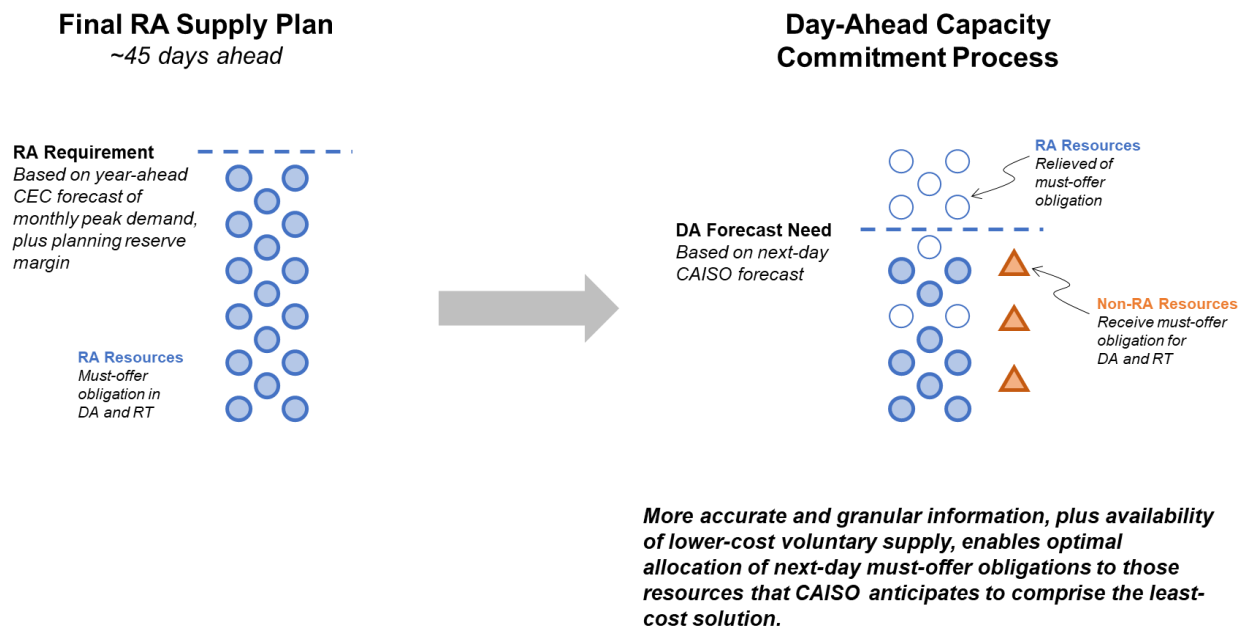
Final RA Supply Plan
~45 days ahead

RA Requirement
Based on year-ahead CEC forecast of monthly peak demand, plus planning reserve margin

RA Resources
Must-offer obligation in DA and RT

Day-Ahead Capacity Commitment Process

RA Resources
Relieved of must-offer obligation

DA Forecast Need
Based on next-day CAISO forecast

Non-RA Resources
Receive must-offer obligation for DA and RT

More accurate and granular information, plus availability of lower-cost voluntary supply, enables optimal allocation of next-day must-offer obligations to those resources that CAISO anticipates to comprise the least-cost solution.